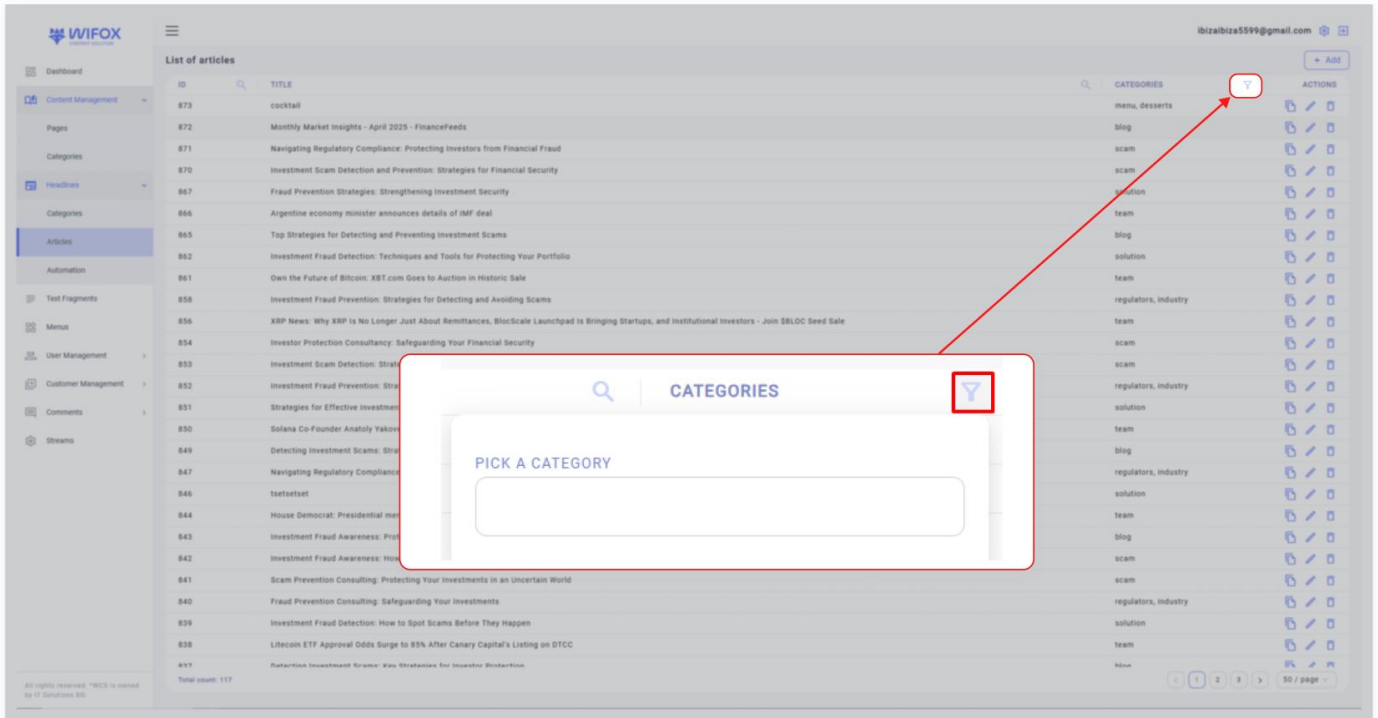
WIFOX

Dashboard
Content Management
Pages
Categories
Headlines
Categories
Articles
Automation
Text Fragments
Menus
User Management
Customer Management
Comments
Streams

All rights reserved. "WCS is owned by IT Solutions BG.

ibizaibiza5599@gmail.com

List of articles

+ Add

| ID | TITLE | CATEGORIES | ACTIONS |
|---|---|---|---|
| 873 | cocktail | menu, desserts | |
| 872 | Monthly Market Insights - April 2025 - FinanceFeeds | blog | |
| 871 | Navigating Regulatory Compliance: Protecting Investors from Financial Fraud | scam | |
| 870 | Investment Scam Detection and Prevention: Strategies for Financial Security | scam | |
| 867 | Fraud Prevention Strategies: Strengthening Investment Security | solution | |
| 866 | Argentine economy minister announces details of IMF deal | team | |
| 865 | Top Strategies for Detecting and Preventing Investment Scams | blog | |
| 862 | Investment Fraud Detection: Techniques and Tools for Protecting Your Portfolio | solution | |
| 861 | Own the Future of Bitcoin: XBT.com Goes to Auction in Historic Sale | team | |
| 858 | Investment Fraud Prevention: Strategies for Detecting and Avoiding Scams | regulators, industry | |
| 856 | XRP News: Why XRP Is No Longer Just About Remittances, BlocScale Launchpad Is Bringing Startups, and Institutional Investors - Join $BLOC Seed Sale | team | |
| 854 | Investor Protection Consultancy: Safeguarding Your Financial Security | scam | |
| 853 | Investment Scam Detection: Strat | scam | |
| 852 | Investment Fraud Prevention: Stra | regulators, industry | |
| 851 | Strategies for Effective Investment | solution | |
| 850 | Solana Co-Founder Anatoly Yakove | team | |
| 849 | Detecting Investment Scams: Stra | blog | |
| 847 | Navigating Regulatory Compliance | regulators, industry | |
| 846 | tsetsetset | solution | |
| 844 | House Democrat: Presidential me | team | |
| 843 | Investment Fraud Awareness: Prot | blog | |
| 842 | Investment Fraud Awareness: How | scam | |
| 841 | Scam Prevention Consulting: Protecting Your Investments in an Uncertain World | scam | |
| 840 | Fraud Prevention Consulting: Safeguarding Your Investments | regulators, industry | |
| 839 | Investment Fraud Detection: How to Spot Scams Before They Happen | solution | |
| 838 | Litecoin ETF Approval Odds Surge to 85% After Canary Capital's Listing on DTCC | team | |
| 837 | Detecting Investment Scams: Key Strategies for Investor Protection | blog | |

Total count: 117

1 2 3 > 50 / page

CATEGORIES

PICK A CATEGORY